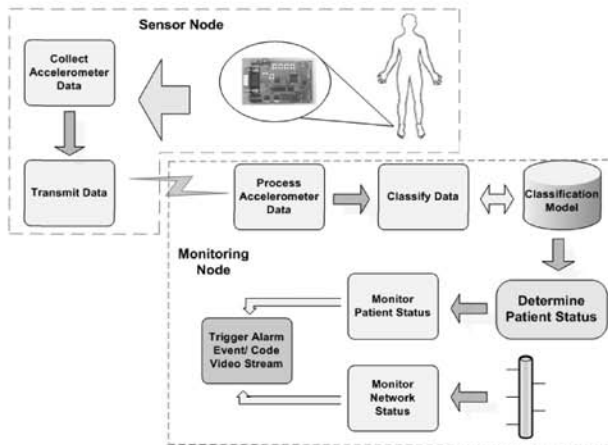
Sensor Node

Collect Accelerometer Data

Transmit Data

Process Accelerometer Data

Classify Data

Classification Model

Monitoring Node

Monitor Patient Status

Determine Patient Status

Trigger Alarm Event/ Code Video Stream

Monitor Network Status